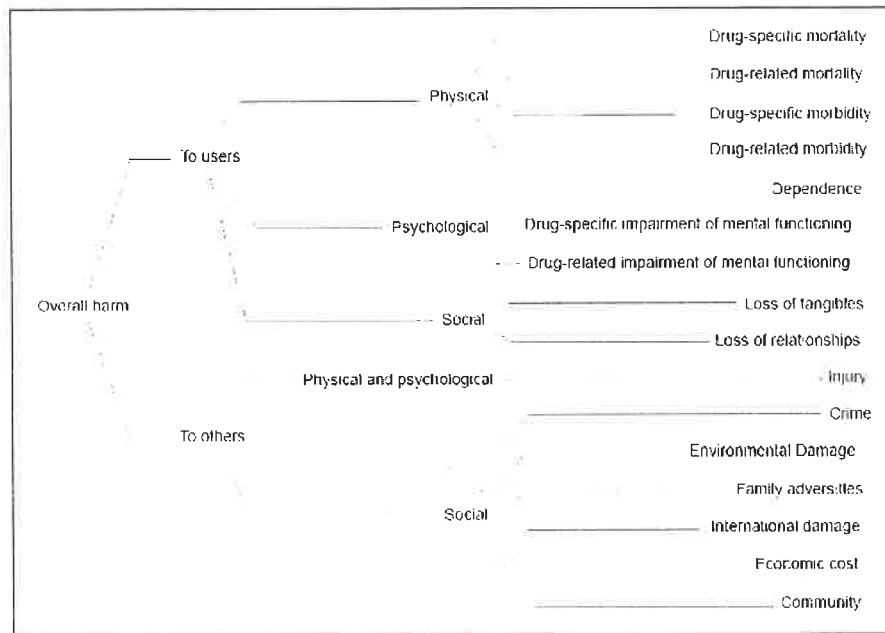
Overall harm

To users

Physical

Drug-specific mortality

Drug-related mortality

Drug-specific morbidity

Drug-related morbidity

Psychological

Dependence

Drug-specific impairment of mental functioning

Drug-related impairment of mental functioning

Social

Loss of tangibles

Loss of relationships

To others

Physical and psychological

Injury

Social

Crime

Environmental Damage

Family adversities

International damage

Economic cost

Community